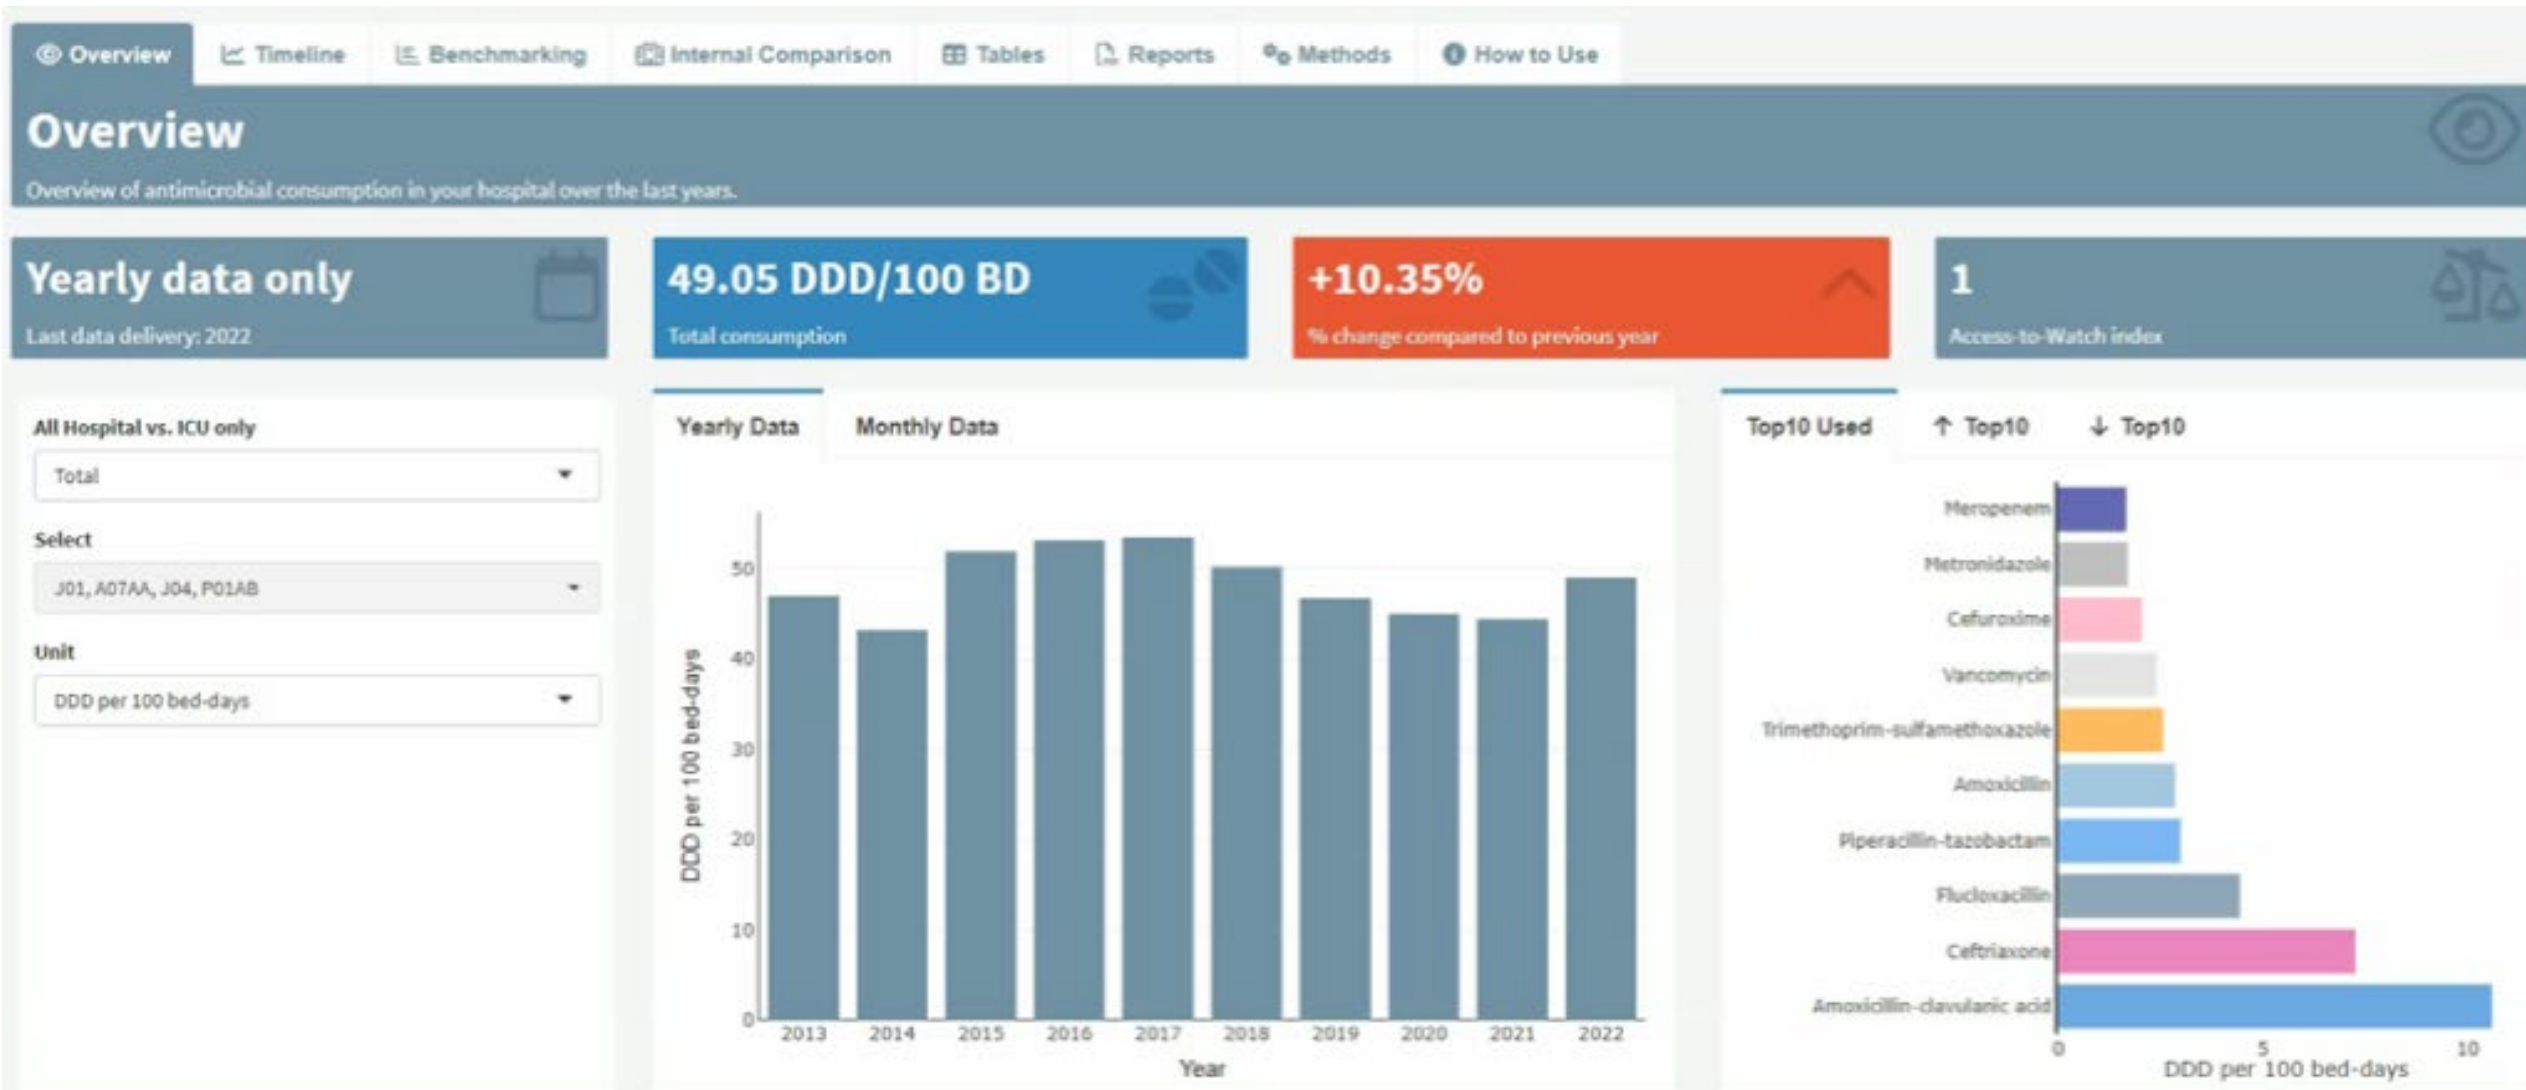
Overview | Timeline | Benchmarking | Internal Comparison | Tables | Reports | Methods | How to Use

Overview

Overview of antimicrobial consumption in your hospital over the last years.

Yearly data only
Last data delivery: 2022

49.05 DDD/100 BD
Total consumption

+10.35%
% change compared to previous year

1
Access-to-Watch index

All Hospital vs. ICU only
Total

Select
J01, A07AA, J04, P01AB

Unit
DDD per 100 bed-days

Yearly Data | Monthly Data

DDD per 100 bed-days
0
10
20
30
40
50
2013 2014 2015 2016 2017 2018 2019 2020 2021 2022
Year

Top10 Used | ↑ Top10 | ↓ Top10

Meropenem
Metronidazole
Cefuroxime
Vancomycin
Trimethoprim-sulfamethoxazole
Amoxicillin
Piperacillin-tazobactam
Flucloxacillin
Ceftriaxone
Amoxicillin-clavulanic acid
0 5 10
DDD per 100 bed-days